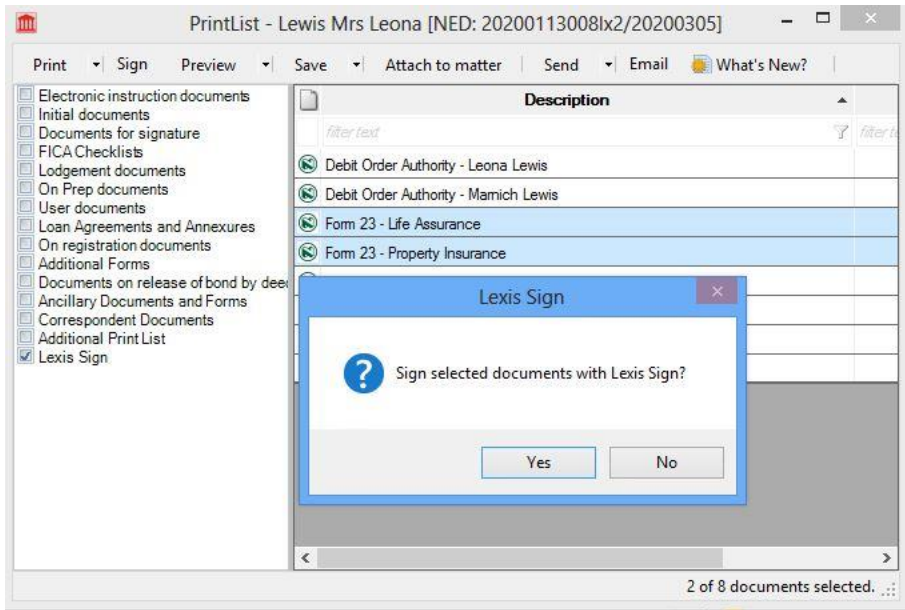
PrintList - Lewis Mrs Leona [NED: 20200113008lx2/20200305]

Print Sign Preview Save Attach to matter Send Email What's New?

Electronic instruction documents
Initial documents
Documents for signature
FICA Checklists
Lodgement documents
On Prep documents
User documents
Loan Agreements and Annexures
On registration documents
Additional Forms
Documents on release of bond by dee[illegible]
Ancillary Documents and Forms
Correspondent Documents
Additional Print List
Lexis Sign

Description

filter text

filter te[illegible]

Debit Order Authority - Leona Lewis
Debit Order Authority - Marnich Lewis
Form 23 - Life Assurance
Form 23 - Property Insurance

Lexis Sign

Sign selected documents with Lexis Sign?

Yes No

2 of 8 documents selected.